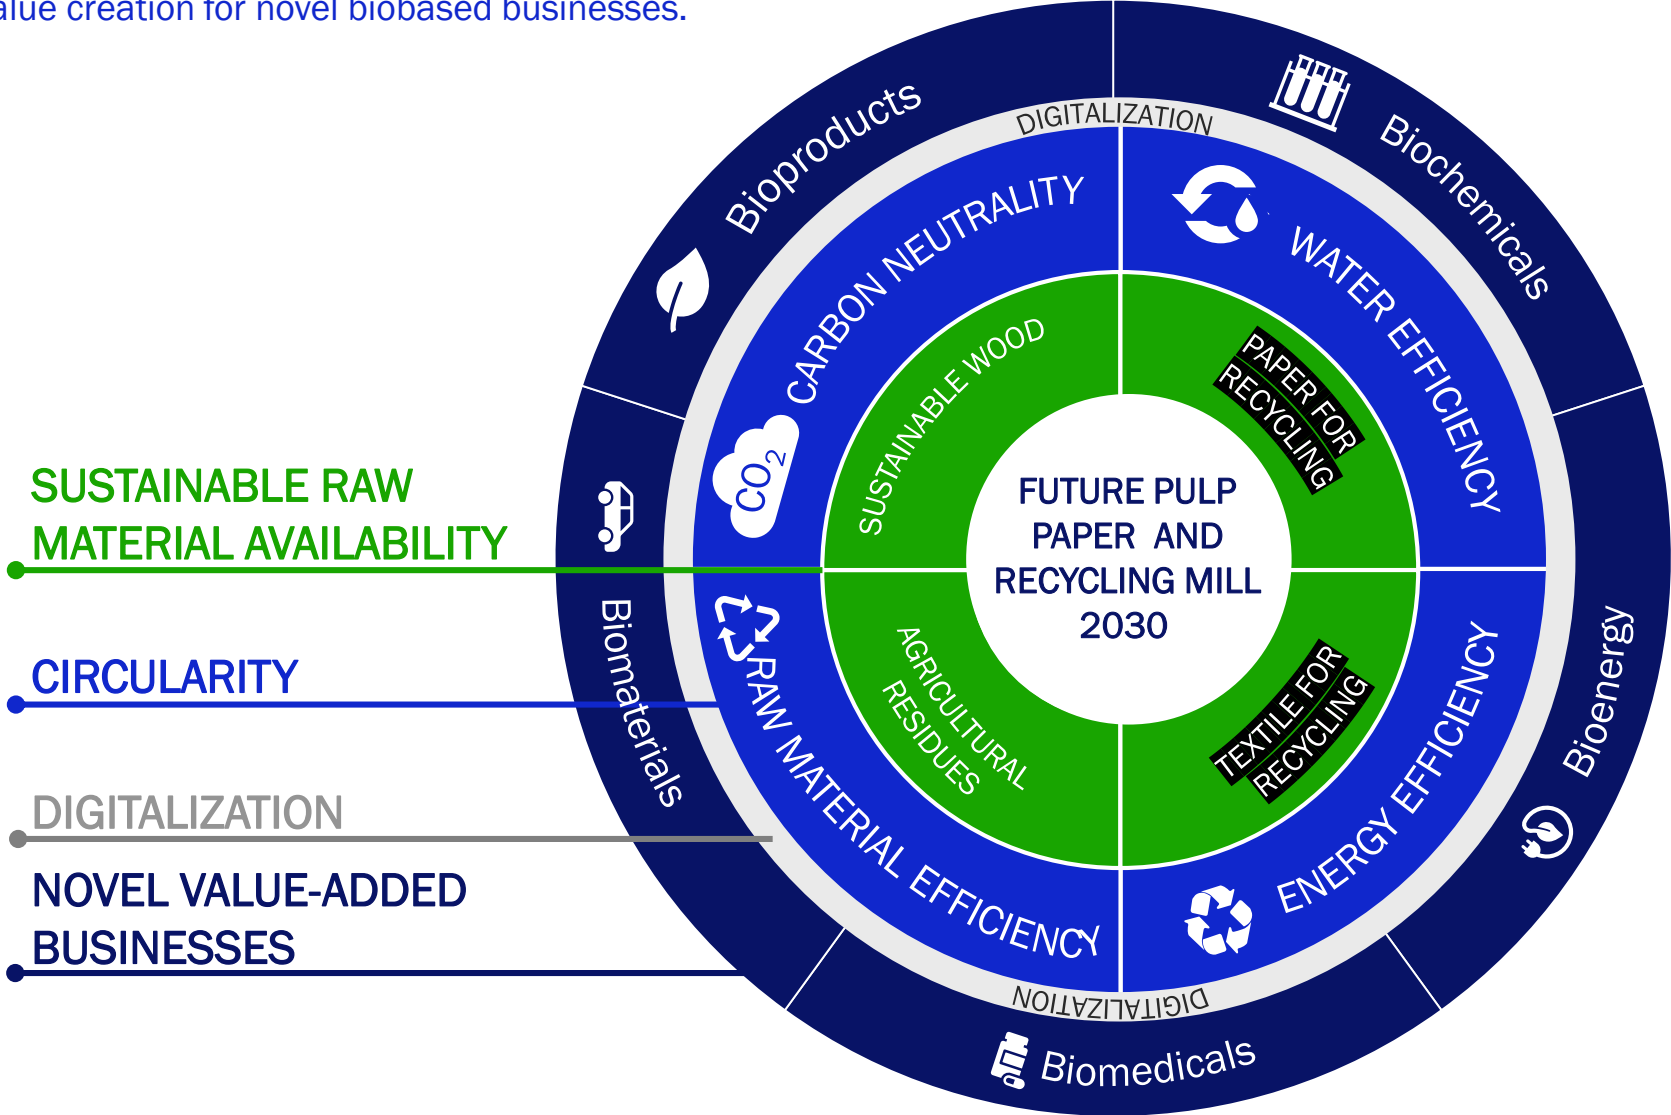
alue creation for novel biobased businesses.

SUSTAINABLE RAW MATERIAL AVAILABILITY

CIRCULARITY

DIGITALIZATION

NOVEL VALUE-ADDED BUSINESSES

Bioproducts
DIGITALIZATION
Biochemicals
CARBON NEUTRALITY
WATER EFFICIENCY
$CO_2$
SUSTAINABLE WOOD
PAPER FOR RECYCLING
FUTURE PULP PAPER AND RECYCLING MILL 2030
AGRICULTURAL RESIDUES
TEXTILE FOR RECYCLING
RAW MATERIAL EFFICIENCY
ENERGY EFFICIENCY
Biomaterials
Bioenergy
DIGITALIZATION
Biomedicals